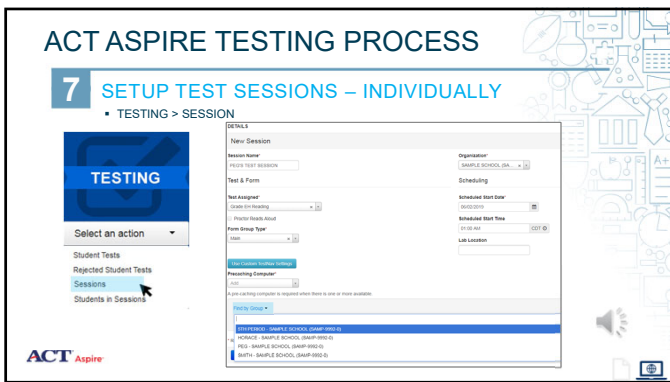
ACT ASPIRE TESTING PROCESS

7 SETUP TEST SESSIONS – INDIVIDUALLY

▪ TESTING > SESSION

TESTING

Select an action

Student Tests

Rejected Student Tests

Sessions

Students in Sessions

DETAILS

New Session

Session Name*

PE09 TEST SESSION

Test & Form

Test Assigned*

Grade 6m Reading

Proctor Reads Aloud

Form Group Type*

Main

Use Custom Toolbar Settings

Precaching Computer*

Add

A pre-caching computer is required when there is one or more available.

Find by Group

5TH PERIOD - SAMPLE SCHOOL (SAMP-9992-0)

HORACE - SAMPLE SCHOOL (SAMP-9992-0)

PEG - SAMPLE SCHOOL (SAMP-9992-0)

SMITH - SAMPLE SCHOOL (SAMP-9992-0)

Organization*

SAMPLE SCHOOL (SA...

Scheduling

Scheduled Start Date*

06/02/2010

Scheduled Start Time

01:00 AM CDT

Lab Location

ACT Aspire